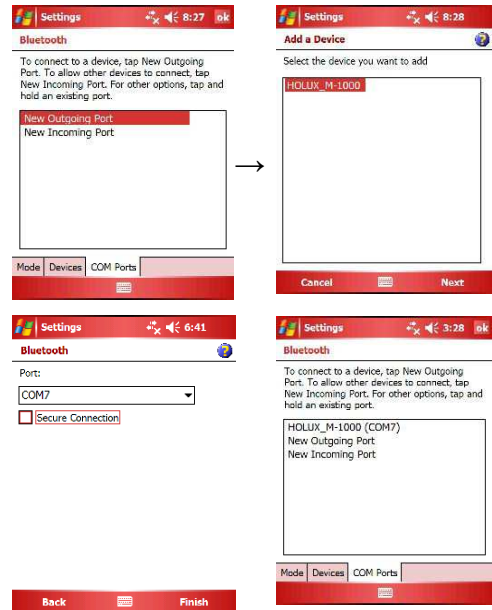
Settings 8:27 ok

Bluetooth

To connect to a device, tap New Outgoing Port. To allow other devices to connect, tap New Incoming Port. For other options, tap and hold an existing port.

New Outgoing Port
New Incoming Port

Mode | Devices | COM Ports

Settings 8:28

Add a Device

Select the device you want to add

HOLUX_M-1000

Cancel | Next

Settings 6:41

Bluetooth

Port:

COM7

Secure Connection

Back | Finish

Settings 3:28 ok

Bluetooth

To connect to a device, tap New Outgoing Port. To allow other devices to connect, tap New Incoming Port. For other options, tap and hold an existing port.

HOLUX_M-1000 (COM7)
New Outgoing Port
New Incoming Port

Mode | Devices | COM Ports